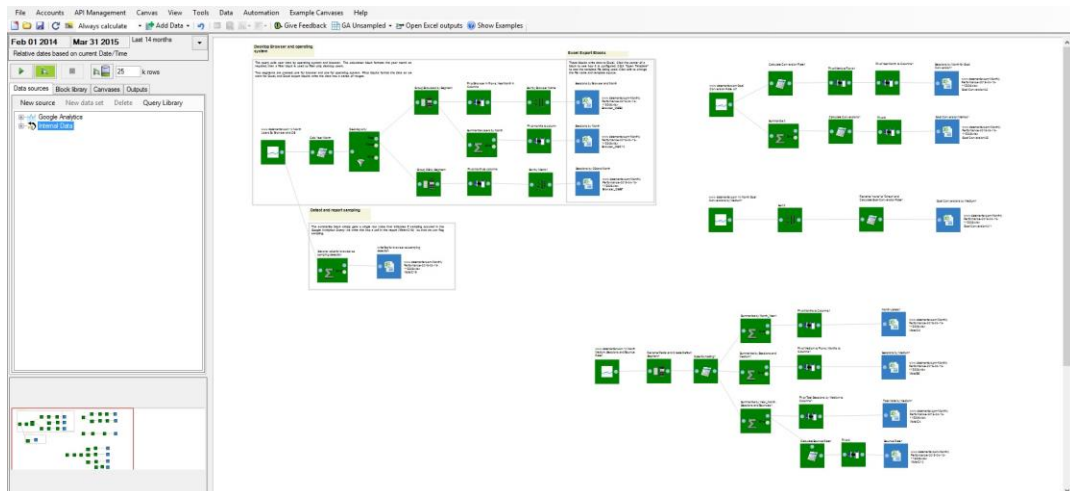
File Accounts API Management Canvas View Tools Data Automation Example Canvases Help

Always calculate Add Data Give Feedback GA Unsampled Open Excel outputs Show Examples

Feb 01 2014 Mar 31 2015 Last 14 months

Relative dates based on current Date/Time

25 k rows

Data sources Book library Canvases Outputs

New source New data set Delete Query Library

Google Analytics

Internal Data

Desktop Browser and operating system

Excel Export Blocks

Detect and report sampling

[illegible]